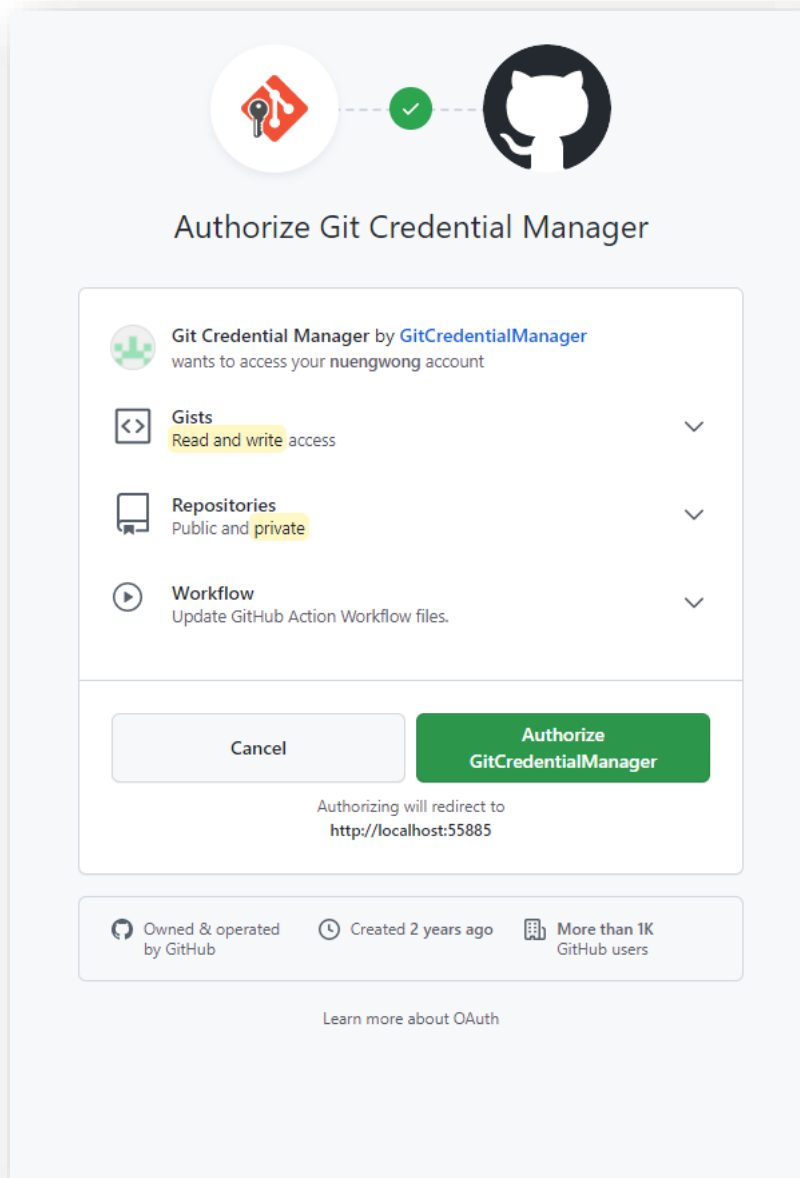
Authorize Git Credential Manager

Git Credential Manager by GitCredentialManager
wants to access your nuengwong account

Gists
Read and write access

Repositories
Public and private

Workflow
Update GitHub Action Workflow files.

Cancel

Authorize GitCredentialManager

Authorizing will redirect to
http://localhost:55885

Owned & operated by GitHub

Created 2 years ago

More than 1K GitHub users

Learn more about OAuth